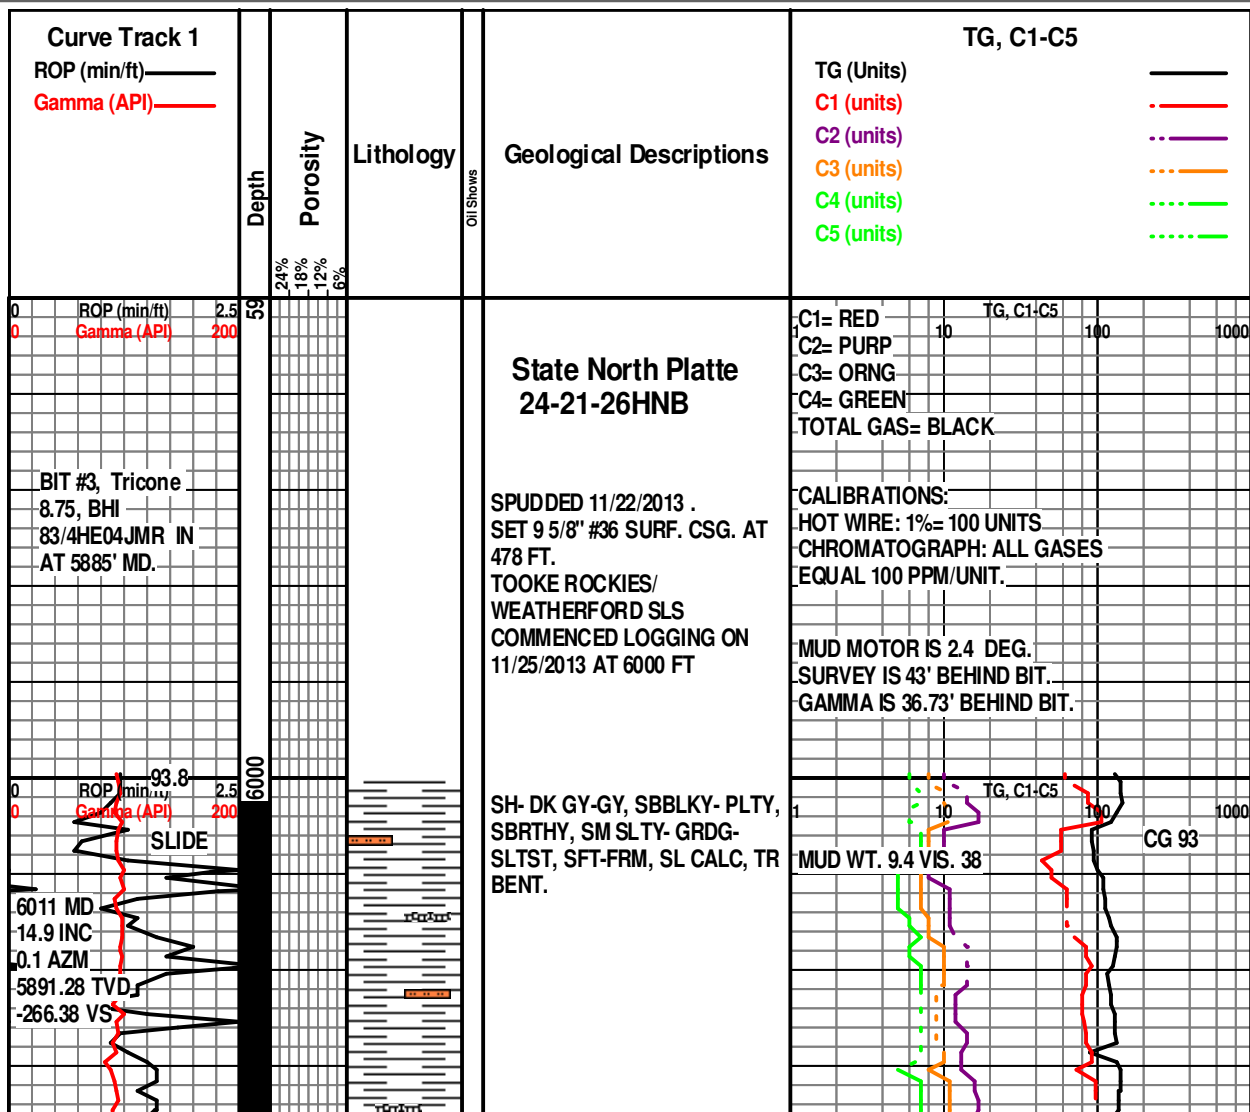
Curve Track 1
ROP (min/ft)
Gamma (API)

Depth

Porosity
24%
18%
12%
6%

Lithology

Oil Shows

Geological Descriptions

TG, C1-C5
TG (Units)
C1 (units)
C2 (units)
C3 (units)
C4 (units)
C5 (units)

0 ROP (min/ft) 2.5
0 Gamma (API) 200

59

BIT #3, Tricone 8.75, BHI 83/4HE04JMR IN AT 5885' MD.

State North Platte
24-21-26HNB

SPUDDED 11/22/2013 .
SET 9 5/8" #36 SURF. CSG. AT 478 FT.
TOOKE ROCKIES/ WEATHERFORD SLS
COMMENCED LOGGING ON 11/25/2013 AT 6000 FT

C1= RED
C2= PURP
C3= ORNG
C4= GREEN
TOTAL GAS= BLACK
TG, C1-C5
1 10 100 1000

CALIBRATIONS:
HOT WIRE: 1%= 100 UNITS
CHROMATOGRAPH: ALL GASES EQUAL 100 PPM/UNIT.

MUD MOTOR IS 2.4 DEG.
SURVEY IS 43' BEHIND BIT.
GAMMA IS 36.73' BEHIND BIT.

0 ROP (min/ft) 93.8 2.5
0 Gamma (API) 200
SLIDE

6000

6011 MD
14.9 INC
0.1 AZM
5891.28 TVD
-266.38 VS

SH- DK GY-GY, SBBLKY- PLTY, SBRTHY, SM SLTY- GRDG- SLTST, SFT-FRM, SL CALC, TR BENT.

TG, C1-C5
1 10 100 1000
CG 93
MUD WT. 9.4 VIS. 38